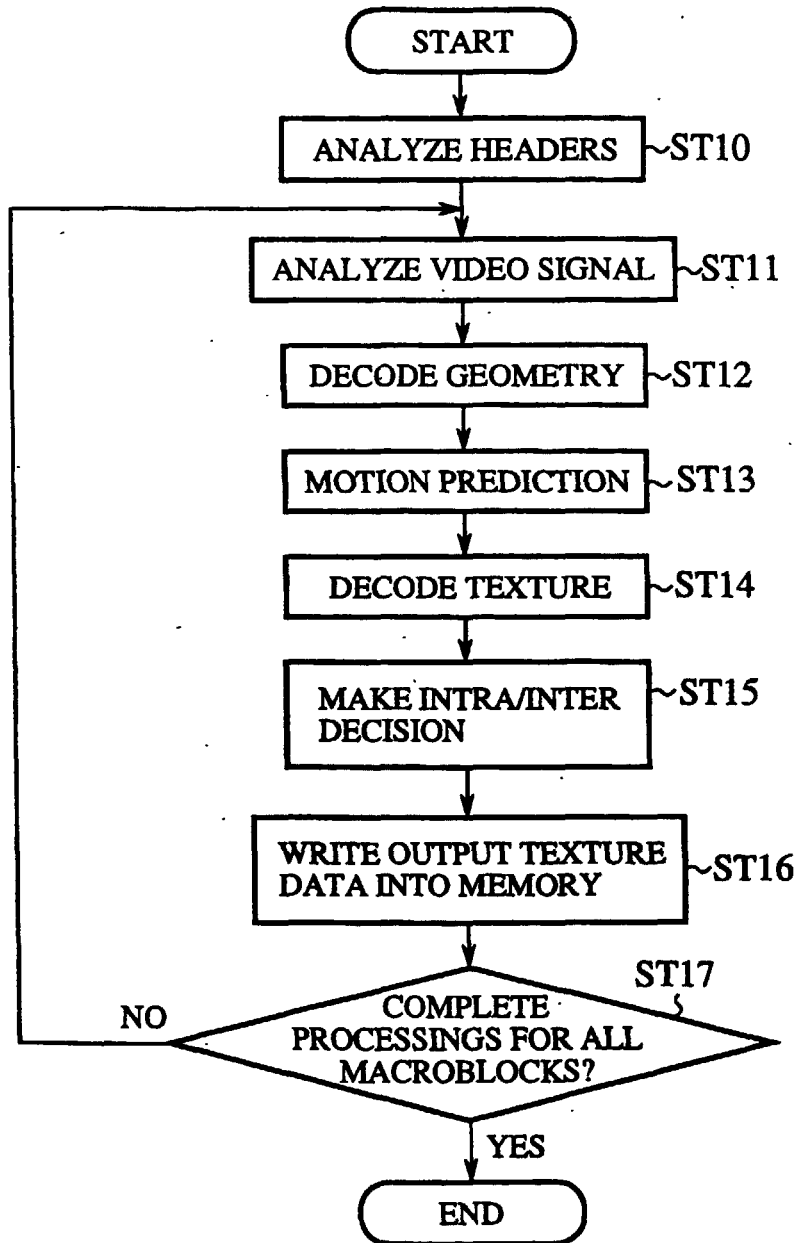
START

ANALYZE HEADERS ~ST10

ANALYZE VIDEO SIGNAL ~ST11

DECODE GEOMETRY ~ST12

MOTION PREDICTION ~ST13

DECODE TEXTURE ~ST14

MAKE INTRA/INTER DECISION ~ST15

WRITE OUTPUT TEXTURE DATA INTO MEMORY ~ST16

ST17

COMPLETE PROCESSINGS FOR ALL MACROBLOCKS?

NO

YES

END